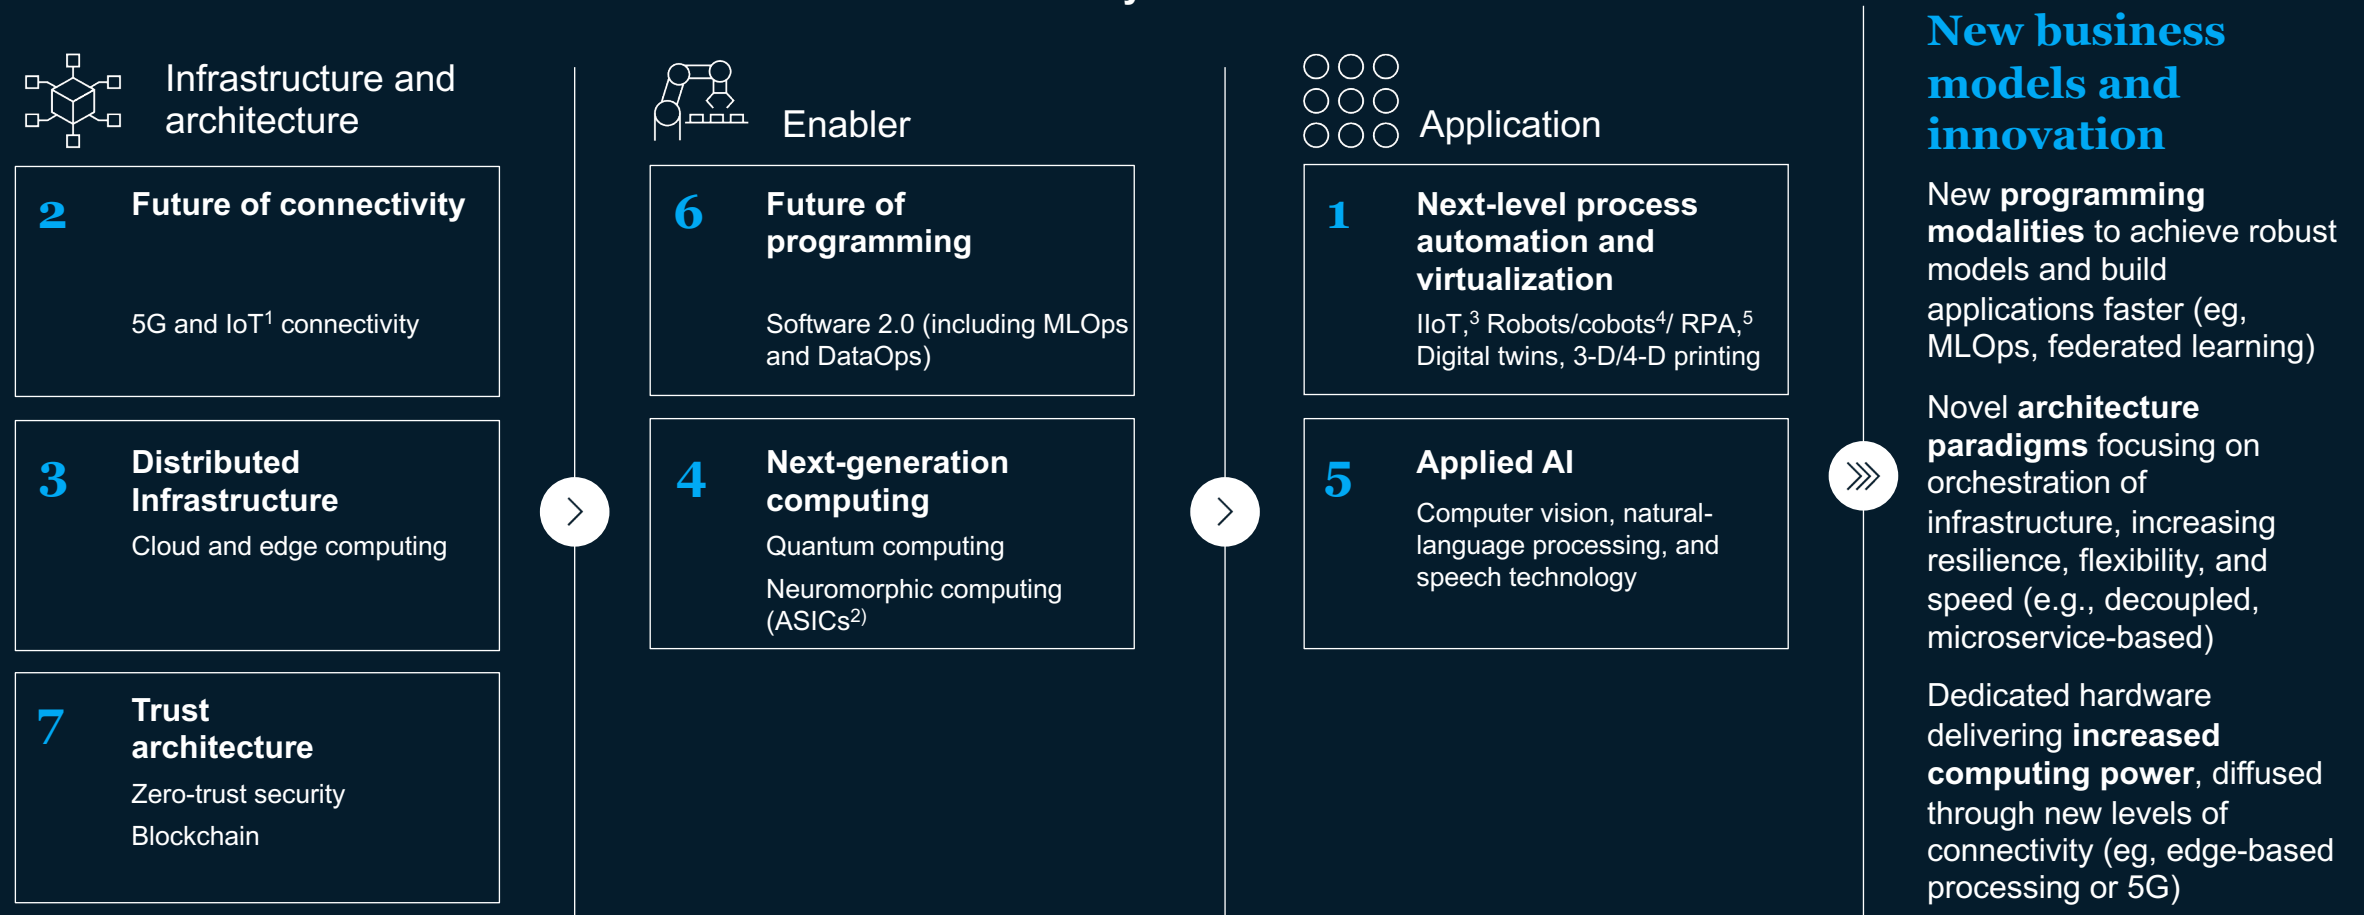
Infrastructure and architecture

2 Future of connectivity

5G and IoT$^1$ connectivity

3 Distributed Infrastructure

Cloud and edge computing

7 Trust architecture

Zero-trust security

Blockchain

Enabler

6 Future of programming

Software 2.0 (including MLOps and DataOps)

4 Next-generation computing

Quantum computing

Neuromorphic computing (ASICs$^{2)}$

Application

1 Next-level process automation and virtualization

IIoT,$^3$ Robots/cobots$^4$/ RPA,$^5$ Digital twins, 3-D/4-D printing

5 Applied AI

Computer vision, natural-language processing, and speech technology

New business models and innovation

New **programming modalities** to achieve robust models and build applications faster (eg, MLOps, federated learning)

Novel **architecture paradigms** focusing on orchestration of infrastructure, increasing resilience, flexibility, and speed (e.g., decoupled, microservice-based)

Dedicated hardware delivering **increased computing power**, diffused through new levels of connectivity (eg, edge-based processing or 5G)